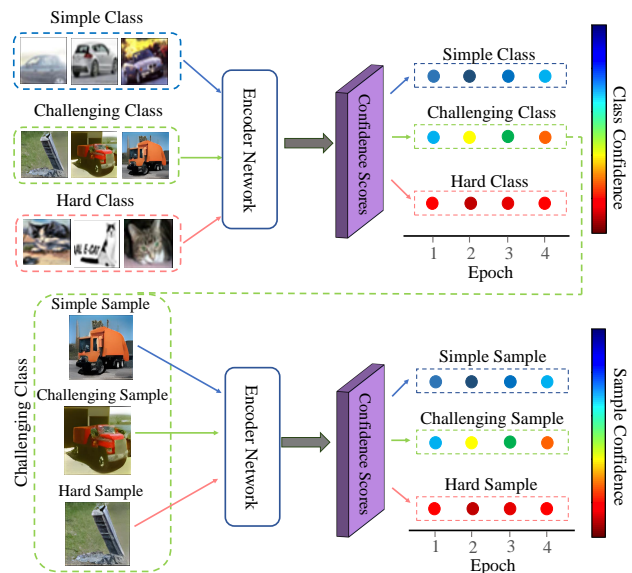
Simple Class

Challenging Class

Hard Class

Encoder Network

Confidence Scores

Simple Class

Challenging Class

Hard Class

1 2 3 4
Epoch

Class Confidence

Challenging Class

Simple Sample

Challenging Sample

Hard Sample

Encoder Network

Confidence Scores

Simple Sample

Challenging Sample

Hard Sample

1 2 3 4
Epoch

Sample Confidence